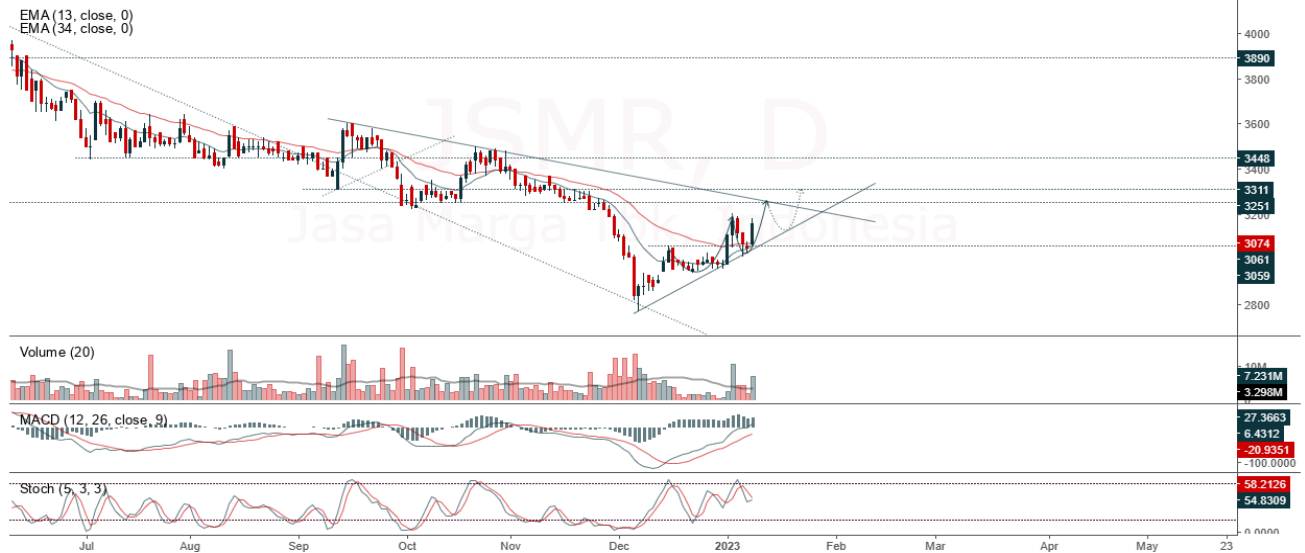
EMA (13, close, 0)
EMA (34, close, 0)

JSMR, D
Jasa Marga Tbk, Indonesia

4000
3890
3800
3600
3448
3400
3311
3251
3200
3074
3061
3059
2800

Volume (20)
10M
7.231M
3.298M

MACD (12, 26, close, 9)
27.3663
6.4312
-20.9351
-100.0000

Stoch (5, 3, 3)
58.2126
54.8309
0.0000

Jul
Aug
Sep
Oct
Nov
Dec
2023
Feb
Mar
Apr
May
23